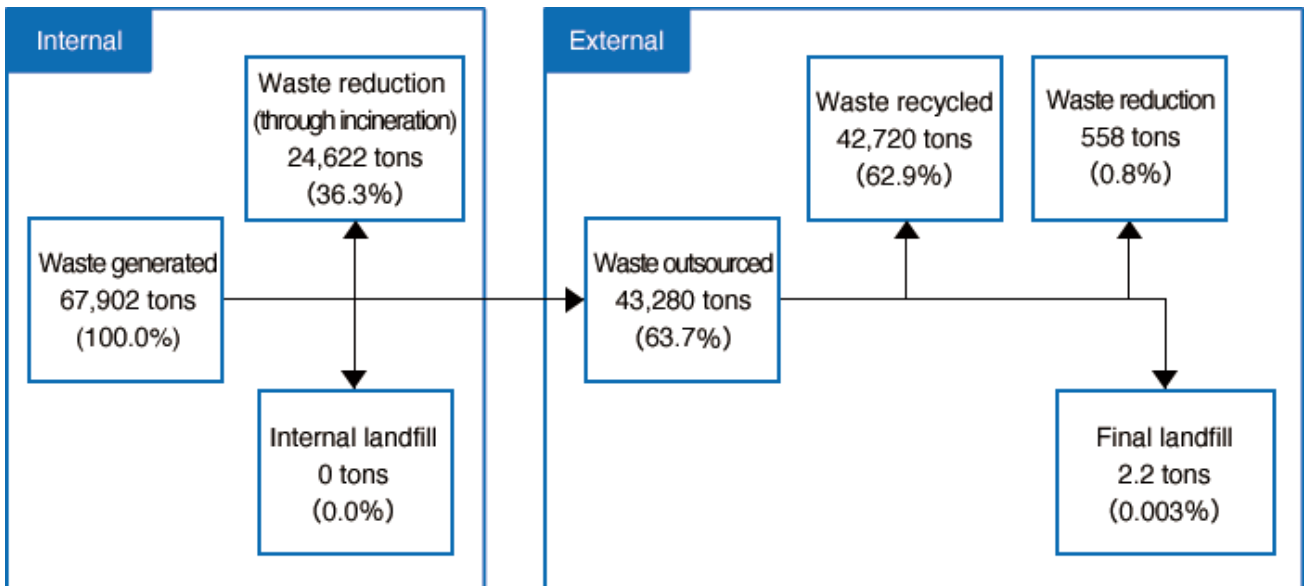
Internal

Waste reduction (through incineration) 24,622 tons (36.3%)

Waste generated 67,902 tons (100.0%)

Internal landfill 0 tons (0.0%)

External

Waste recycled 42,720 tons (62.9%)

Waste reduction 558 tons (0.8%)

Waste outsourced 43,280 tons (63.7%)

Final landfill 2.2 tons (0.003%)